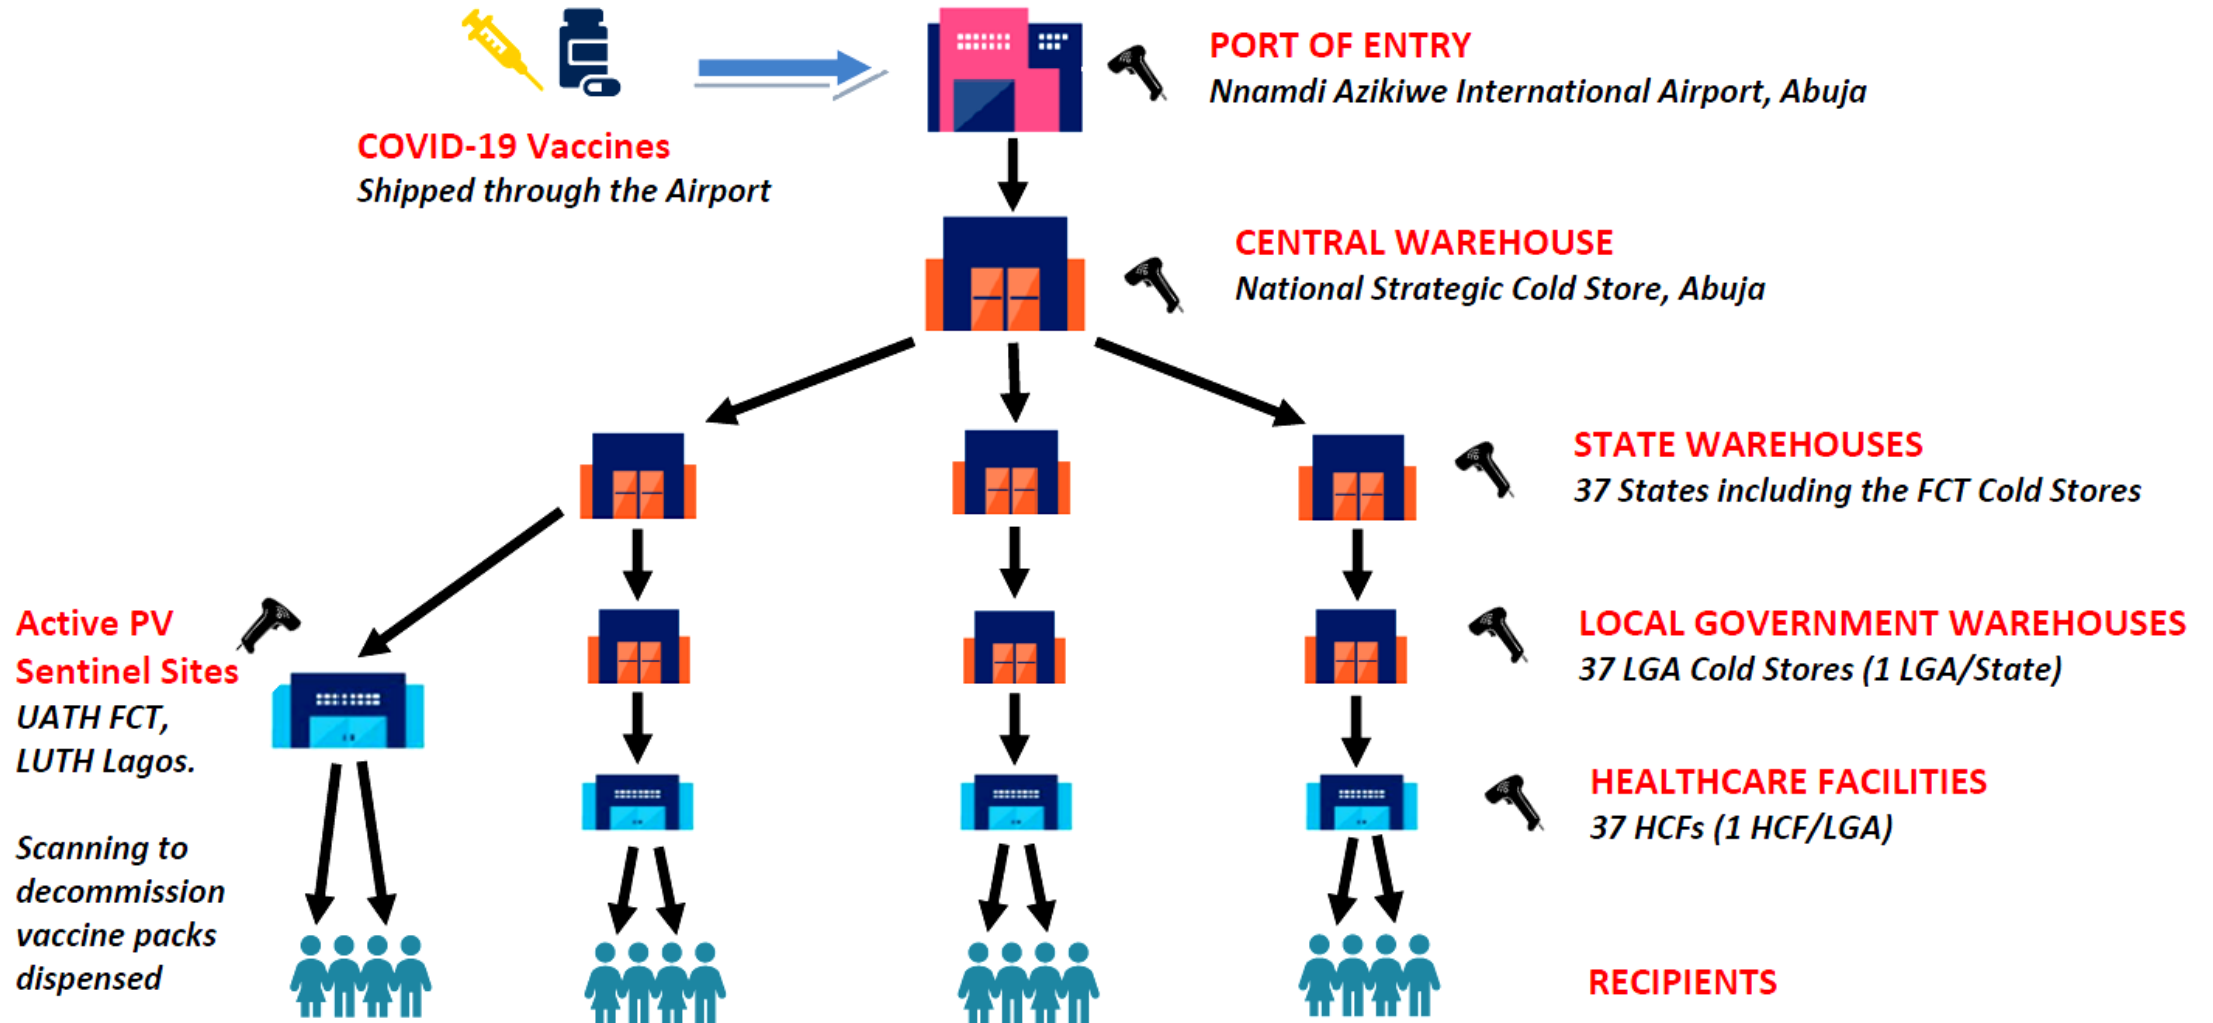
COVID-19 Vaccines
Shipped through the Airport

PORT OF ENTRY
Nnamdi Azikiwe International Airport, Abuja

CENTRAL WAREHOUSE
National Strategic Cold Store, Abuja

STATE WAREHOUSES
37 States including the FCT Cold Stores

Active PV Sentinel Sites
UATH FCT,
LUTH Lagos.

Scanning to decommission vaccine packs dispensed

LOCAL GOVERNMENT WAREHOUSES
37 LGA Cold Stores (1 LGA/State)

HEALTHCARE FACILITIES
37 HCFs (1 HCF/LGA)

RECIPIENTS